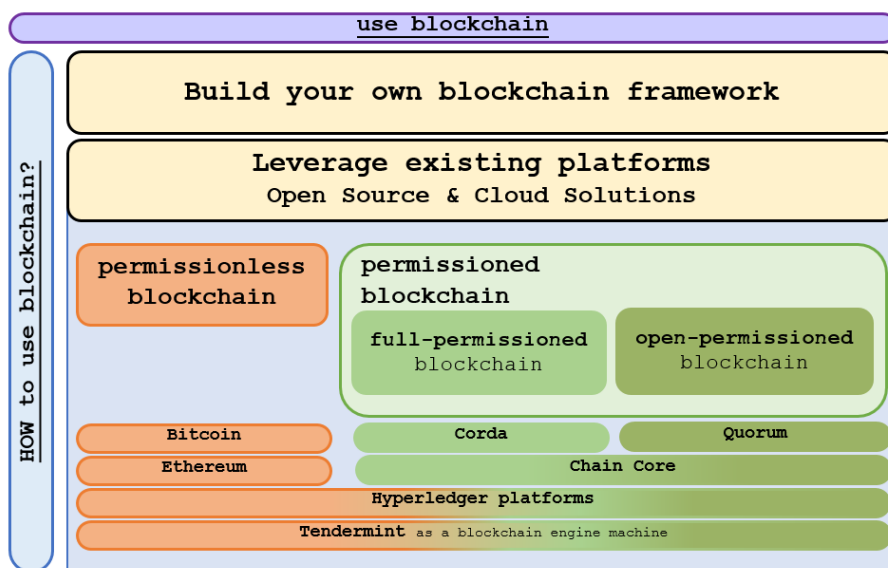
use blockchain

HOW to use blockchain?

Build your own blockchain framework

Leverage existing platforms
Open Source & Cloud Solutions

permissionless blockchain

permissioned blockchain

full-permissioned blockchain

open-permissioned blockchain

Bitcoin

Corda

Quorum

Ethereum

Chain Core

Hyperledger platforms

Tendermint as a blockchain engine machine